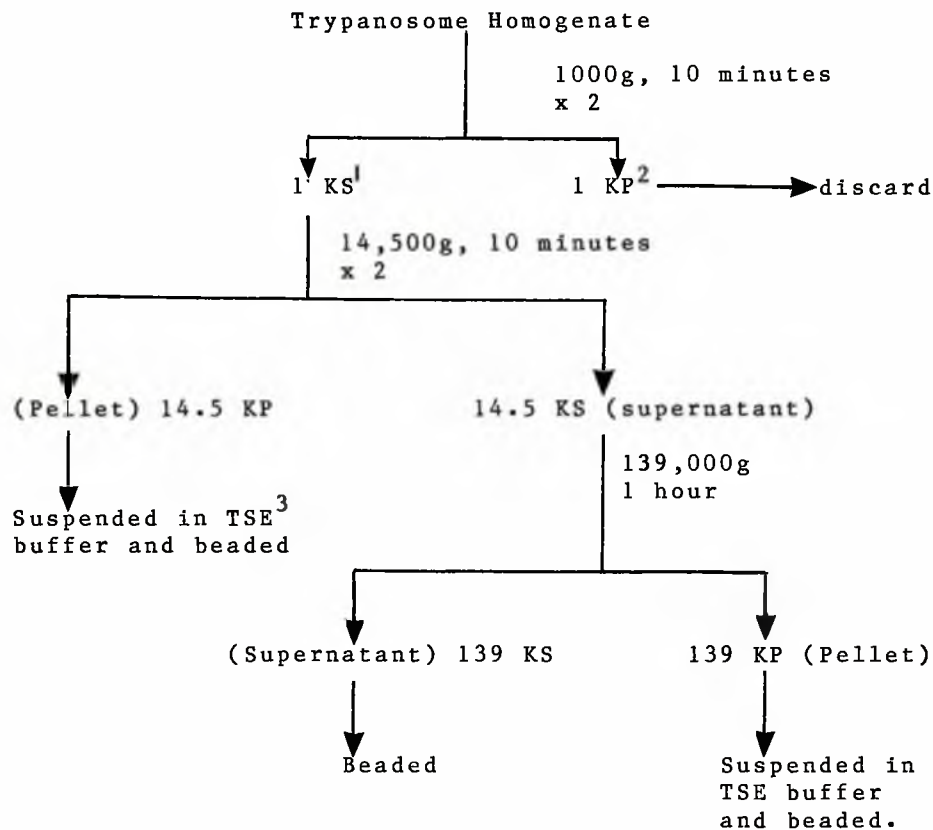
Trypanosome Homogenate

1000g, 10 minutes x 2

1 KS$^1$

1 KP$^2$

discard

14,500g, 10 minutes x 2

(Pellet) 14.5 KP

14.5 KS (supernatant)

Suspended in TSE$^3$ buffer and beaded

139,000g 1 hour

(Supernatant) 139 KS

139 KP (Pellet)

Beaded

Suspended in TSE buffer and beaded.